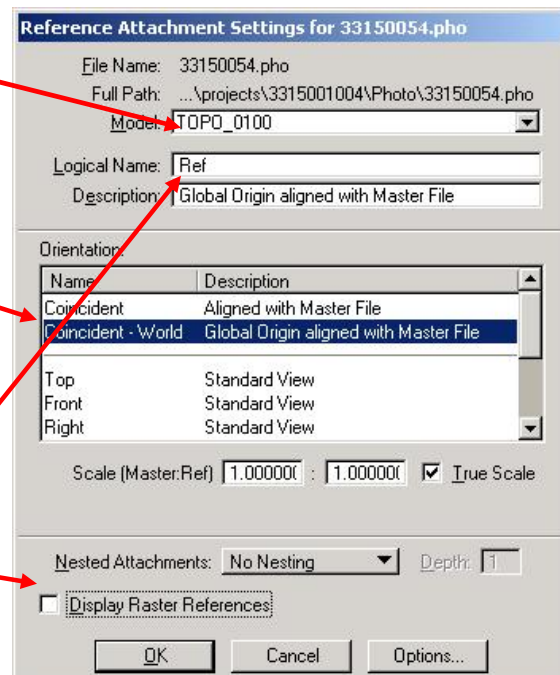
Reference Attachment Settings for 33150054.pho

File Name: 33150054.pho
Full Path: ...\projects\3315001004\Photo\33150054.pho
Model: TOPO_0100
Logical Name: Ref
Description: Global Origin aligned with Master File

Orientation:

| Name | Description |
|---|---|
| Coincident | Aligned with Master File |
| Coincident - World | Global Origin aligned with Master File |
| | |
| Top | Standard View |
| Front | Standard View |
| Right | Standard View |

Scale (Master:Ref) 1.000000 : 1.000000 True Scale

Nested Attachments: No Nesting Depth: 1

Display Raster References

OK Cancel Options...